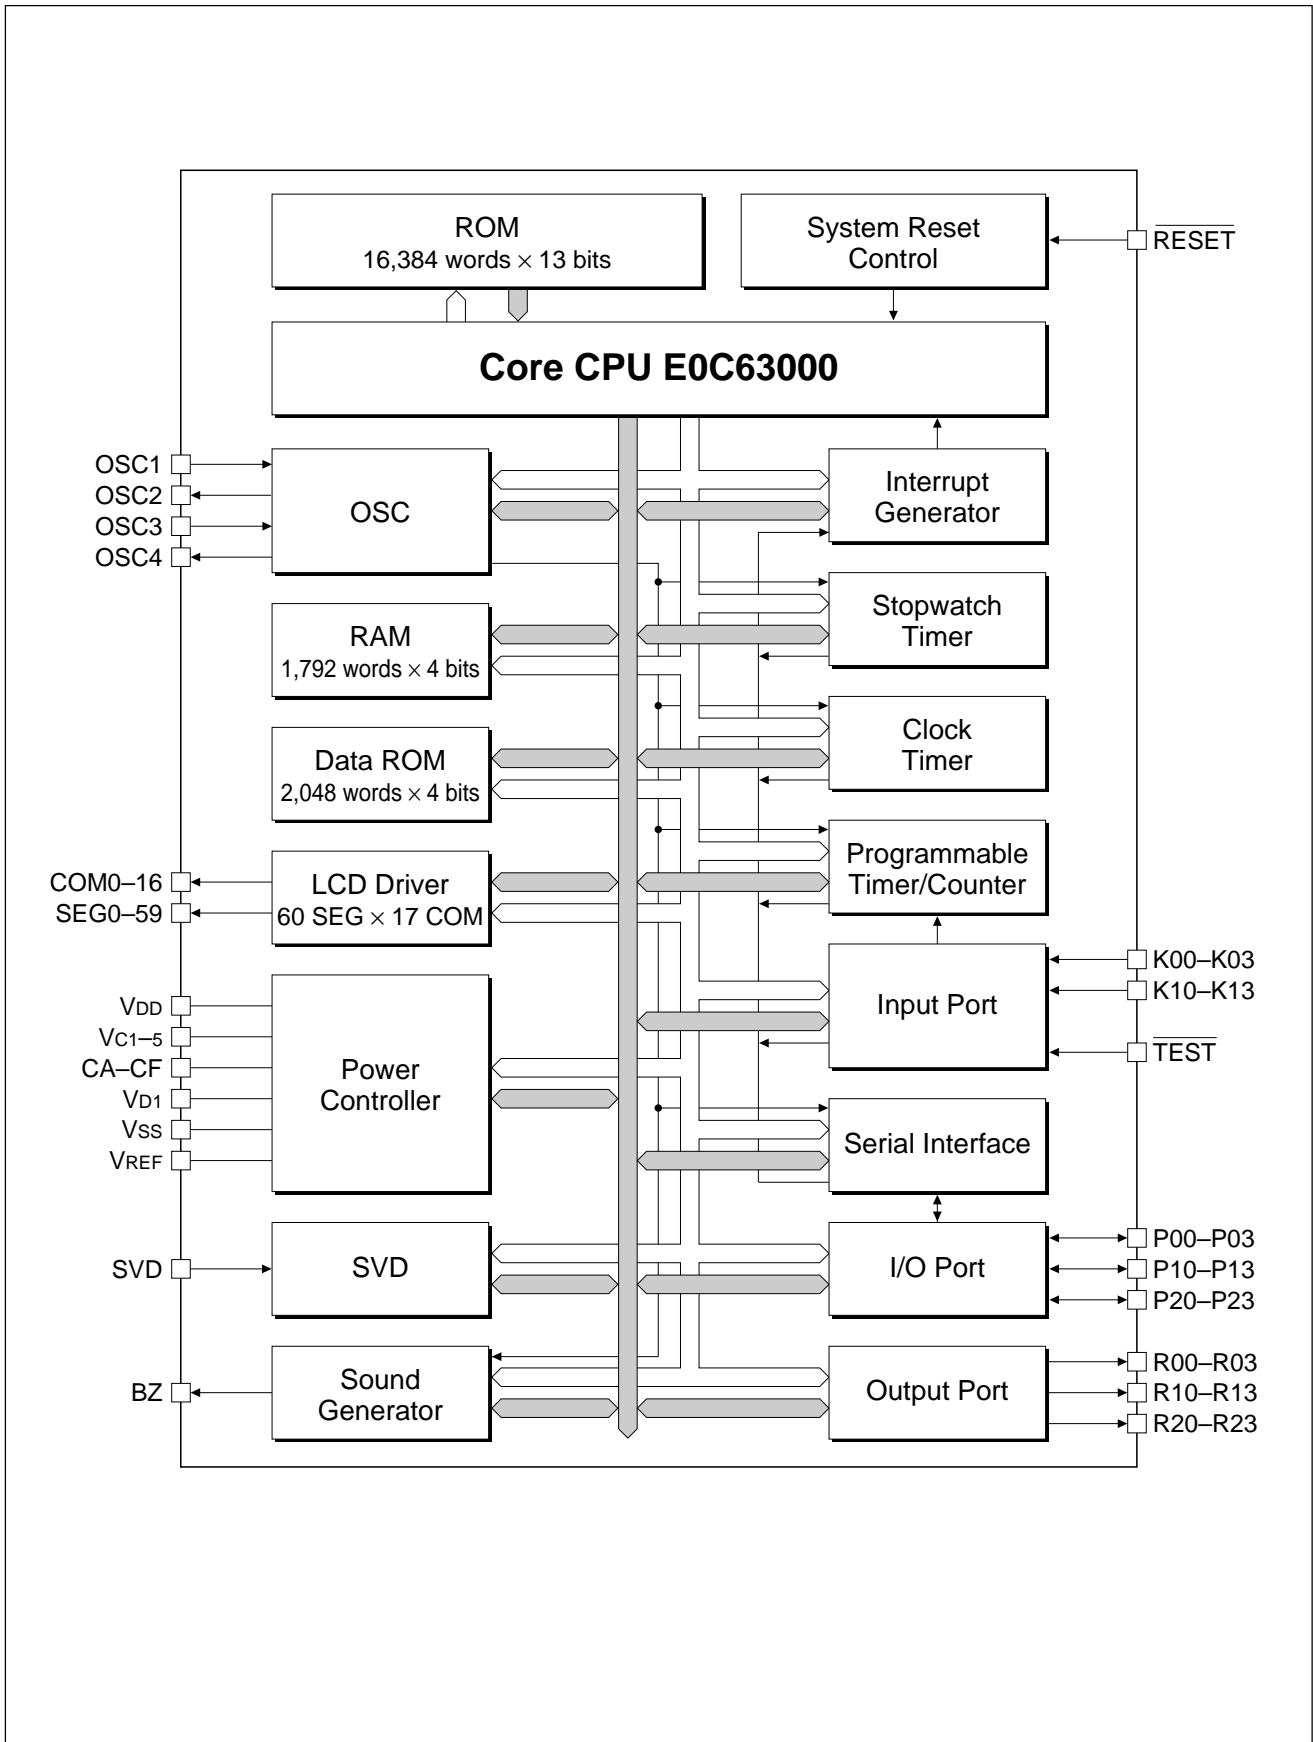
ROM
16,384 words × 13 bits

System Reset Control

$\overline{RESET}$

Core CPU E0C63000

OSC1
OSC2
OSC3
OSC4

OSC

Interrupt Generator

RAM
1,792 words × 4 bits

Stopwatch Timer

Data ROM
2,048 words × 4 bits

Clock Timer

COM0–16
SEG0–59

LCD Driver
60 SEG × 17 COM

Programmable Timer/Counter

VDD
VC1–5
CA–CF
VD1
VSS
VREF

Power Controller

Input Port

K00–K03
K10–K13
$\overline{TEST}$

Serial Interface

SVD

SVD

I/O Port

P00–P03
P10–P13
P20–P23

BZ

Sound Generator

Output Port

R00–R03
R10–R13
R20–R23